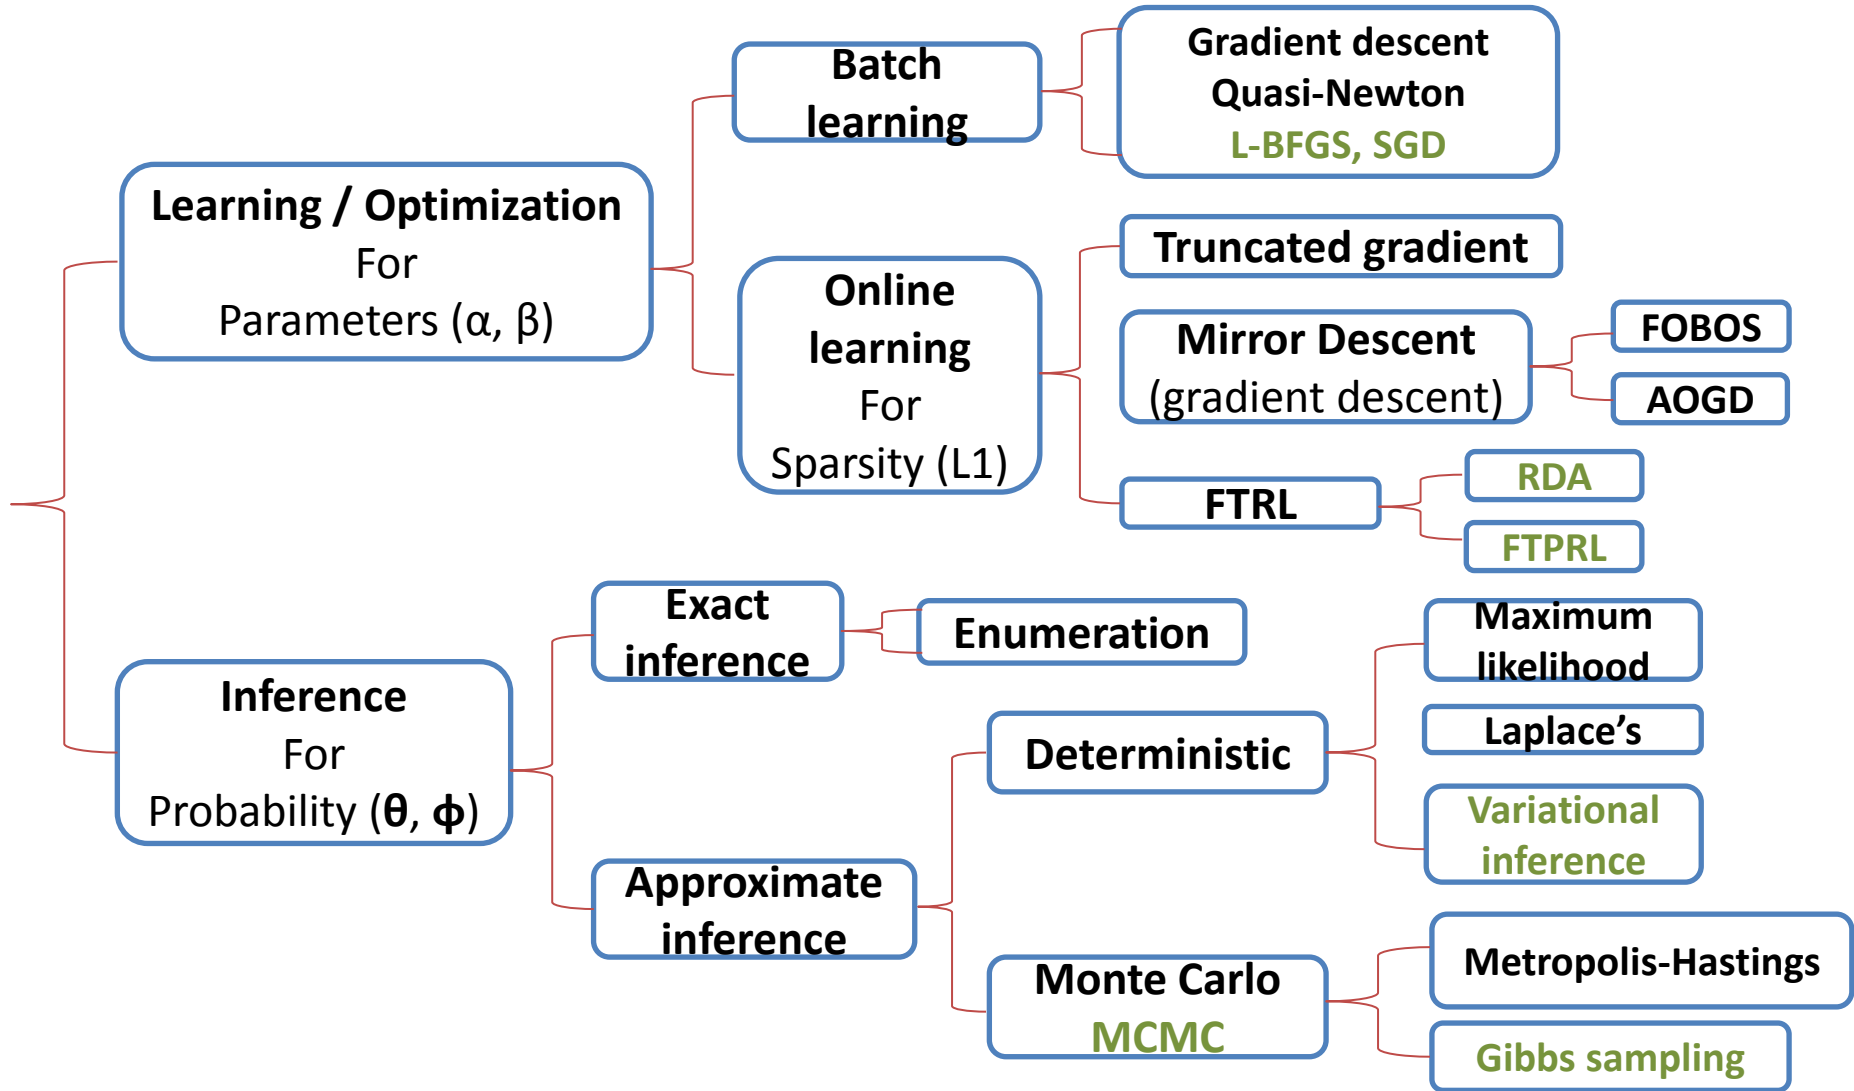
Learning / Optimization
For
Parameters (α, β)

Batch learning

Gradient descent
Quasi-Newton
L-BFGS, SGD

Online learning
For
Sparsity (L1)

Truncated gradient

Mirror Descent
(gradient descent)

FOBOS

AOGD

FTRL

RDA

FTPRL

Inference
For
Probability (θ, ϕ)

Exact inference

Enumeration

Approximate inference

Deterministic

Maximum likelihood

Laplace's

Variational inference

Monte Carlo
MCMC

Metropolis-Hastings

Gibbs sampling